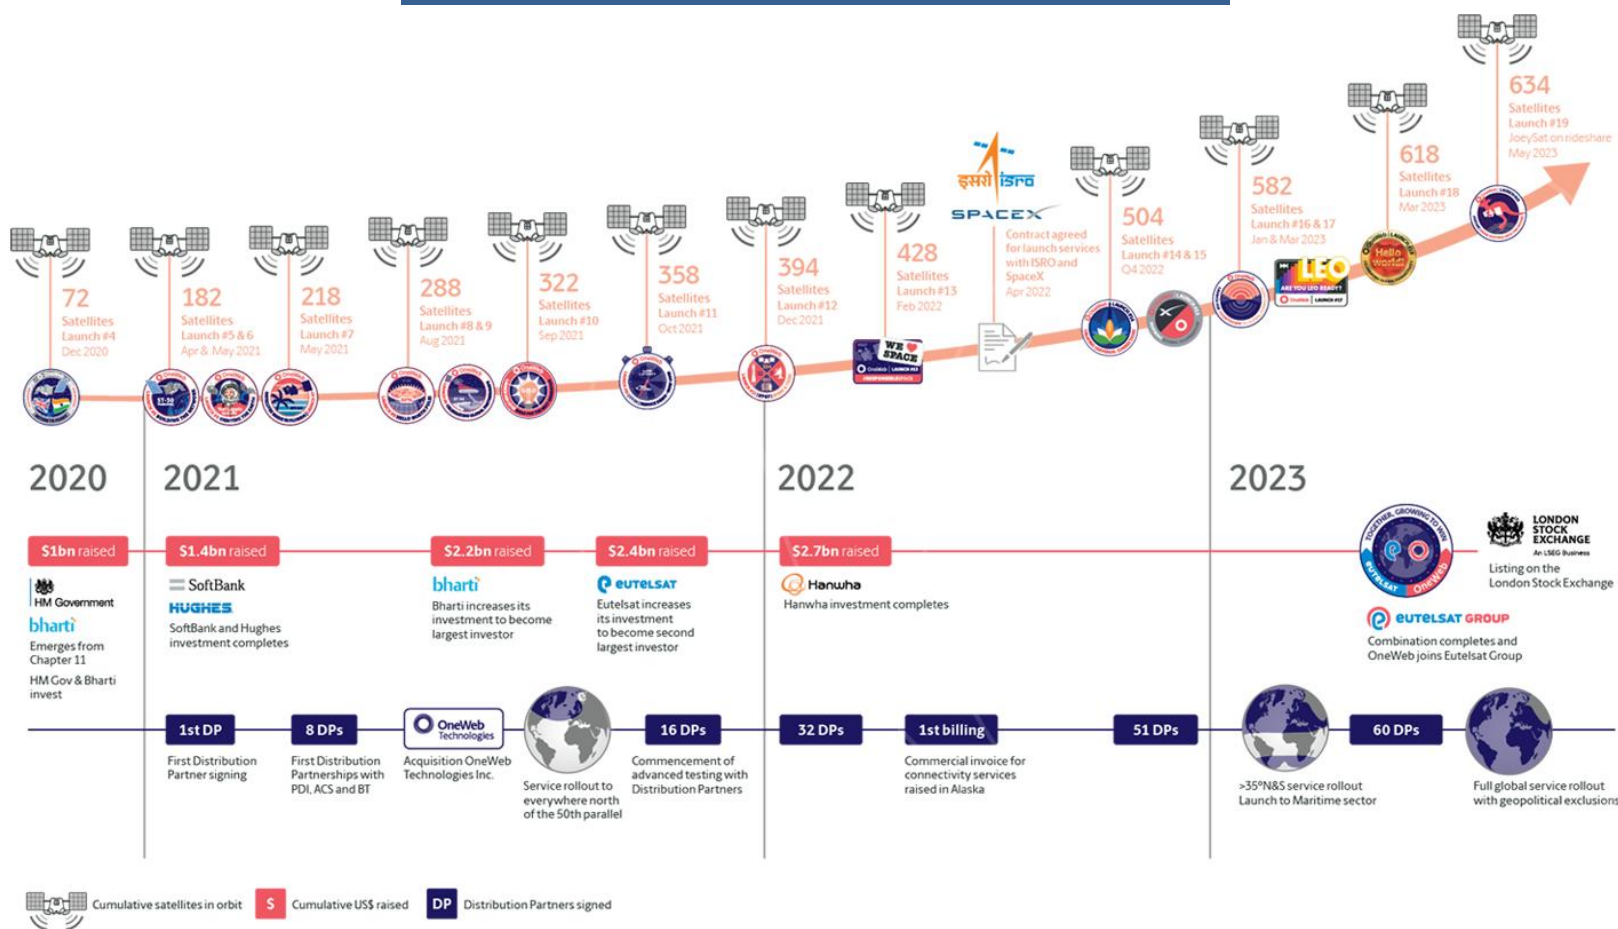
72 Satellites Launch #4 Dec 2020

182 Satellites Launch #5 & 6 Apr & May 2021

218 Satellites Launch #7 May 2021

288 Satellites Launch #8 & 9 Aug 2021

322 Satellites Launch #10 Sep 2021

358 Satellites Launch #11 Oct 2021

394 Satellites Launch #12 Dec 2021

428 Satellites Launch #13 Feb 2022

इसरो isro

SPACEX

Contract agreed for launch services with ISRO and SpaceX Apr 2022

504 Satellites Launch #14 & 15 Q4 2022

582 Satellites Launch #16 & 17 Jan & Mar 2023

618 Satellites Launch #18 Mar 2023

634 Satellites Launch #19 JoeySat on rideshare May 2023

WE ♥ SPACE

LEO ARE YOU LEO READY?

Hello World

2020

2021

2022

2023

$1bn raised

HM Government

bharti

Emerges from Chapter 11

HM Gov & Bharti invest

$1.4bn raised

SoftBank

HUGHES

SoftBank and Hughes investment completes

$2.2bn raised

bharti

Bharti increases its investment to become largest investor

$2.4bn raised

eutelsat

Eutelsat increases its investment to become second largest investor

$2.7bn raised

Hanwha

Hanwha investment completes

TOGETHER, GROWING TO WIN EUTELSAT OneWeb

LONDON STOCK EXCHANGE An LSEG Business

Listing on the London Stock Exchange

eutelsat GROUP

Combination completes and OneWeb joins Eutelsat Group

1st DP

First Distribution Partner signing

8 DPs

First Distribution Partnerships with PDI, ACS and BT

OneWeb Technologies

Acquisition OneWeb Technologies Inc.

Service rollout to everywhere north of the 50th parallel

16 DPs

Commencement of advanced testing with Distribution Partners

32 DPs

1st billing

Commercial invoice for connectivity services raised in Alaska

51 DPs

>35°N&S service rollout Launch to Maritime sector

60 DPs

Full global service rollout with geopolitical exclusions

Cumulative satellites in orbit

$ Cumulative US$ raised

DP Distribution Partners signed